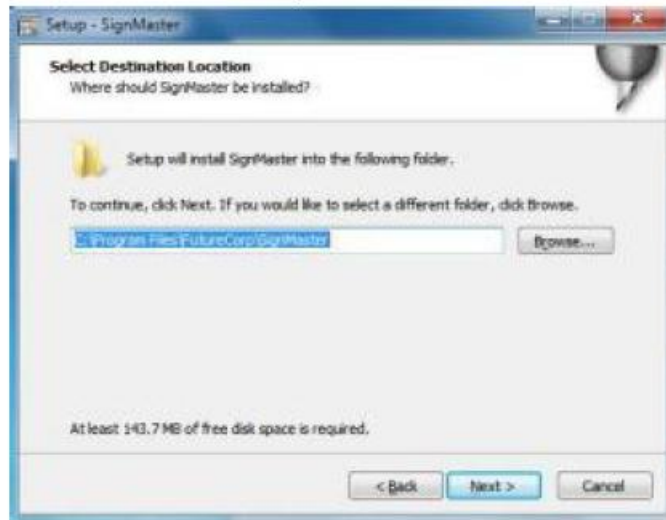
Setup - SignMaster

Select Destination Location
Where should SignMaster be installed?

Setup will install SignMaster into the following folder.

To continue, click Next. If you would like to select a different folder, click Browse.

C:\Program Files\FutureCorp\SignMaster

Browse...

At least 143.7 MB of free disk space is required.

< Back

Next >

Cancel